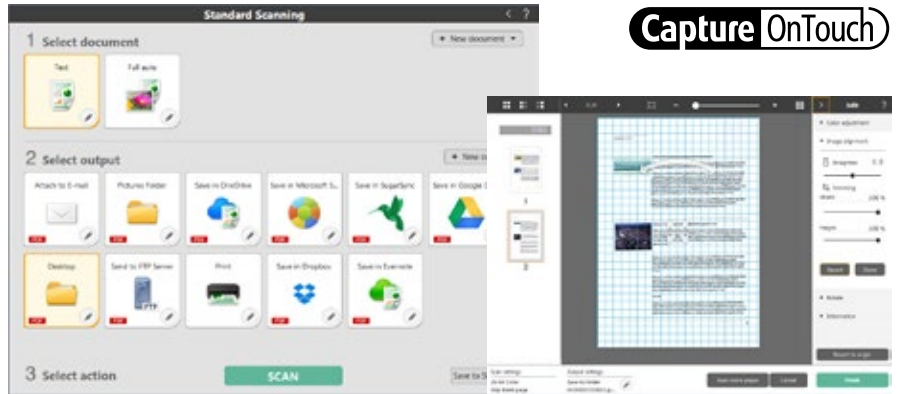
Standard Scanning

Capture OnTouch

1 Select document

+ New document

Text

Full auto

2 Select output

+ New o

Attach to E-mail

Pictures Folder

Save in OneDrive

Save in Microsoft S

Save in SugarSync

Save in Google D

Desktop

Send to FTP Server

Print

Save in Dropbox

Save in Evernote

3 Select action

SCAN

Save to S

Edit

Color adjustment

Image alignment

Brightness

Trimming

Width

Height

Revert

Done

Rotate

Information

Revert to origin

Scan settings

Output settings

Save to folder

Scan more pages

Cancel

Finish

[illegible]